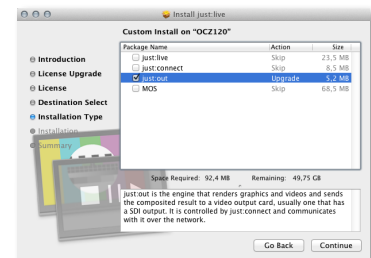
Install just:live

Custom Install on "OCZ120"

Introduction
License Upgrade
License
Destination Select
Installation Type
Installation
Summary

| Package Name | Action | Size |
|---|---|---|
| just:live | Skip | 23,5 MB |
| just:connect | Skip | 8,5 MB |
| just:out | Upgrade | 5,2 MB |
| MOS | Skip | 68,5 MB |

Space Required: 92,4 MB Remaining: 49,75 GB

just:out is the engine that renders graphics and videos and sends the composited result to a video output card, usually one that has a SDI output. It is controlled by just:connect and communicates with it over the network.

Go Back Continue